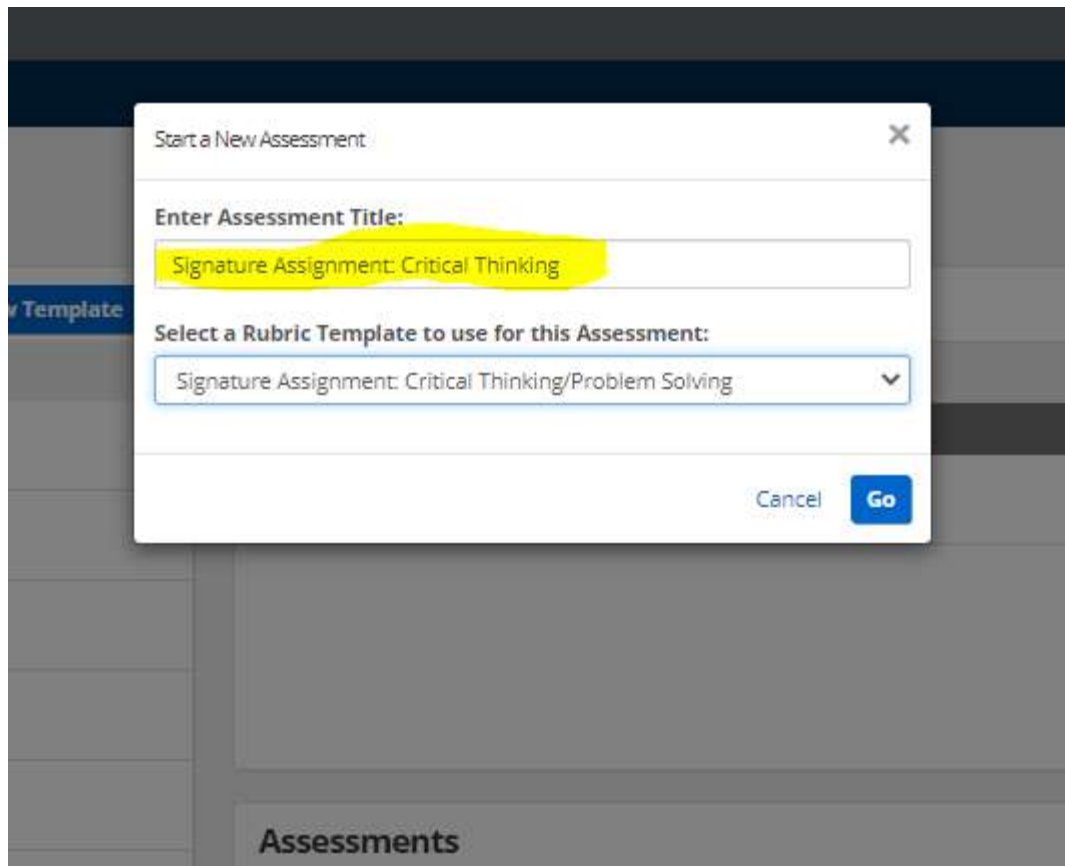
Start a New Assessment

×

Enter Assessment Title:

Signature Assignment: Critical Thinking

v Template

Select a Rubric Template to use for this Assessment:

Signature Assignment: Critical Thinking/Problem Solving

Cancel

Go

Assessments